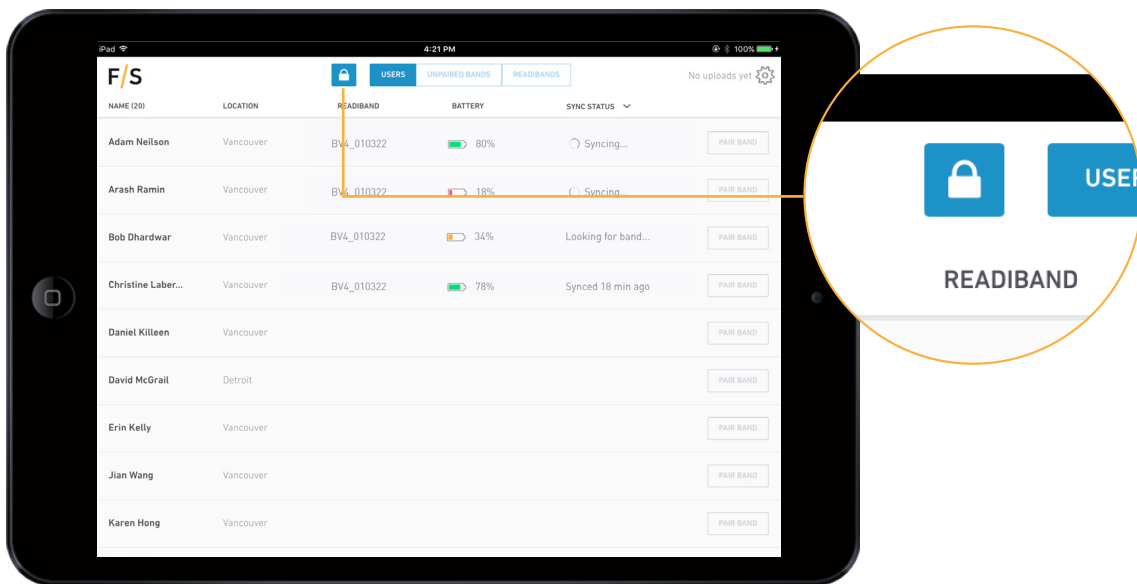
iPad 4:21 PM 100%

F/S

USERS UNPAIRED BANDS READIBANDS

No uploads yet

| NAME (20) | LOCATION | READIBAND | BATTERY | SYNC STATUS | |
|---|---|---|---|---|---|
| Adam Neilson | Vancouver | BV4_010322 | 80% | Syncing... | PAIR BAND |
| Arash Ramin | Vancouver | BV4_010322 | 18% | Syncing... | PAIR BAND |
| Bob Dhardwar | Vancouver | BV4_010322 | 34% | Looking for band... | PAIR BAND |
| Christine Laber... | Vancouver | BV4_010322 | 78% | Synced 18 min ago | PAIR BAND |
| Daniel Killeen | Vancouver | | | | PAIR BAND |
| David McGrail | Detroit | | | | PAIR BAND |
| Erin Kelly | Vancouver | | | | PAIR BAND |
| Jian Wang | Vancouver | | | | PAIR BAND |
| Karen Hong | Vancouver | | | | PAIR BAND |

USER

READIBAND